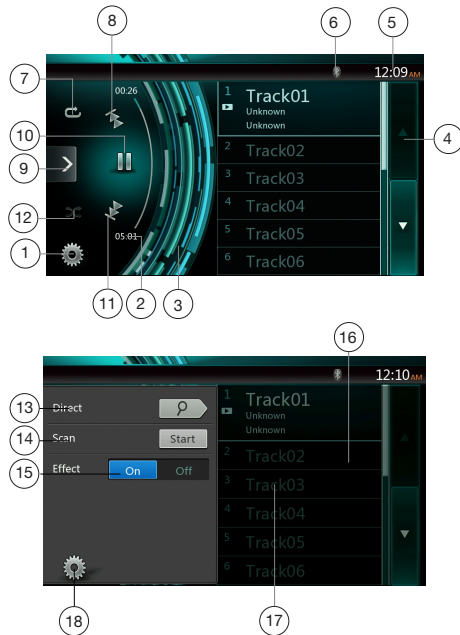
8
6
5
7
12:09AM
00:26
1
Track01
Unknown
Unknown
4
10
2
Track02
9
3
Track03
12
4
Track04
1
5
Track05
05:01
6
Track06
11
2
3

16
12:10AM
1
Track01
Unknown
Unknown
13
Direct
14
Scan
Start
2
Track02
15
Effect
On
Off
3
Track03
4
Track04
5
Track05
6
Track06
18
17